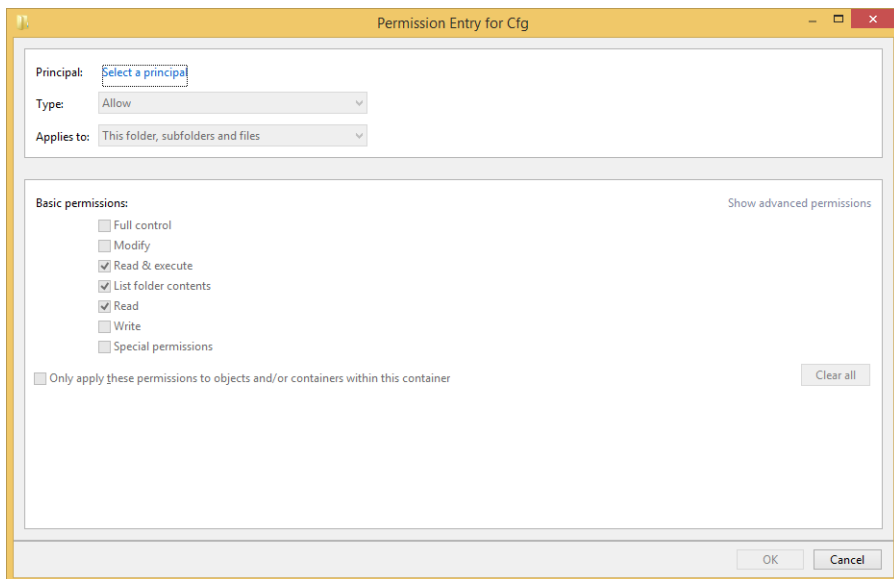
Permission Entry for Cfg

Principal: Select a principal

Type: Allow

Applies to: This folder, subfolders and files

Basic permissions:

Show advanced permissions

Full control

Modify

Read & execute

List folder contents

Read

Write

Special permissions

Only apply these permissions to objects and/or containers within this container

Clear all

OK

Cancel